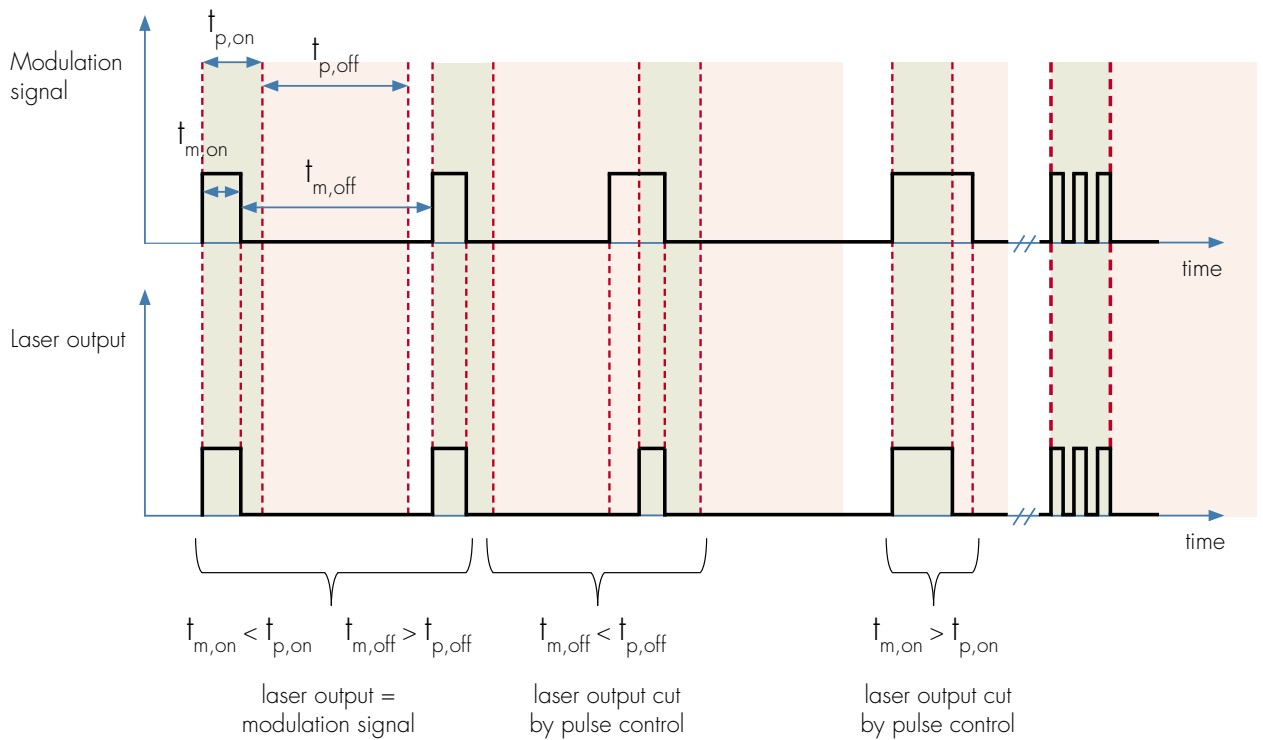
Modulation signal

$t_{p,on}$

$t_{p,off}$

$t_{m,on}$

$t_{m,off}$

time

Laser output

time

$t_{m,on} < t_{p,on}$ $t_{m,off} > t_{p,off}$

laser output = modulation signal

$t_{m,off} < t_{p,off}$

laser output cut by pulse control

$t_{m,on} > t_{p,on}$

laser output cut by pulse control